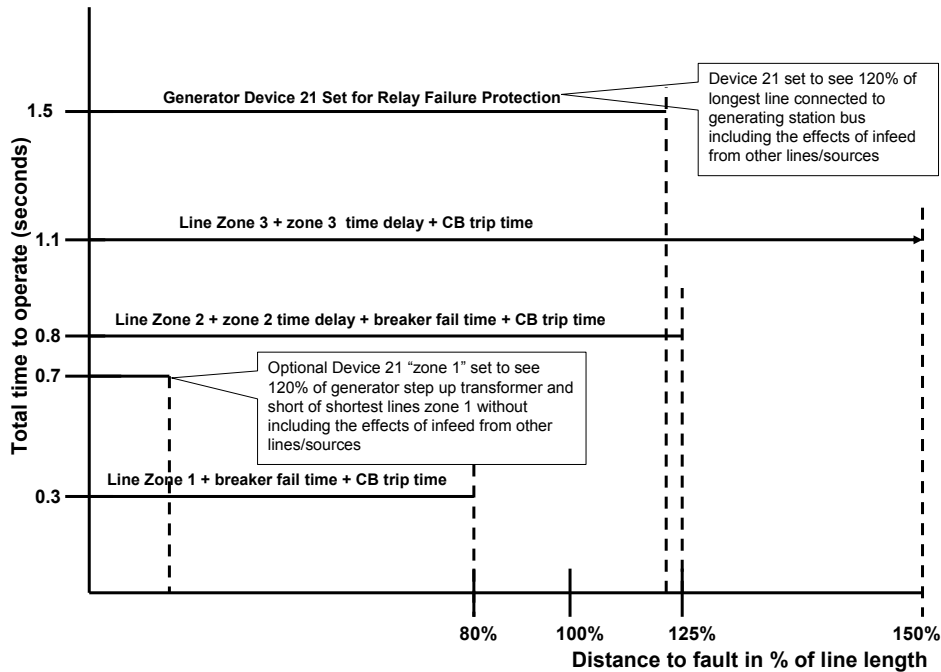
Device 21 set to see 120% of longest line connected to generating station bus including the effects of infeed from other lines/sources

Generator Device 21 Set for Relay Failure Protection

1.5

Line Zone 3 + zone 3 time delay + CB trip time

1.1

Line Zone 2 + zone 2 time delay + breaker fail time + CB trip time

0.8

0.7

Optional Device 21 "zone 1" set to see 120% of generator step up transformer and short of shortest lines zone 1 without including the effects of infeed from other lines/sources

Line Zone 1 + breaker fail time + CB trip time

0.3

Total time to operate (seconds)

80%

100%

125%

150%

Distance to fault in % of line length